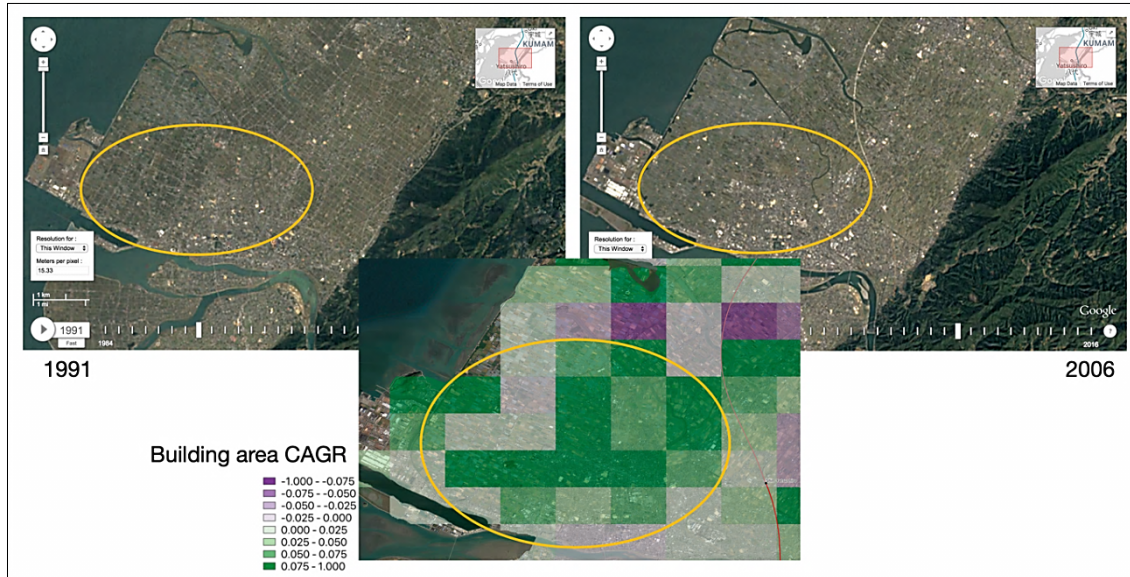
KUMAM
Yatsushiro
Map Data Terms of Use

Resolution for :
This Window
Meters per pixel :
15.33

1 km
1 mi

1991
Fast
1984

KUMAM
Yatsushiro
Map Data Terms of Use

Resolution for :
This Window

Google
2016

1991

2006

Building area CAGR
-1.000 - -0.075
-0.075 - -0.050
-0.050 - -0.025
-0.025 - 0.000
0.000 - 0.025
0.025 - 0.050
0.050 - 0.075
0.075 - 1.000